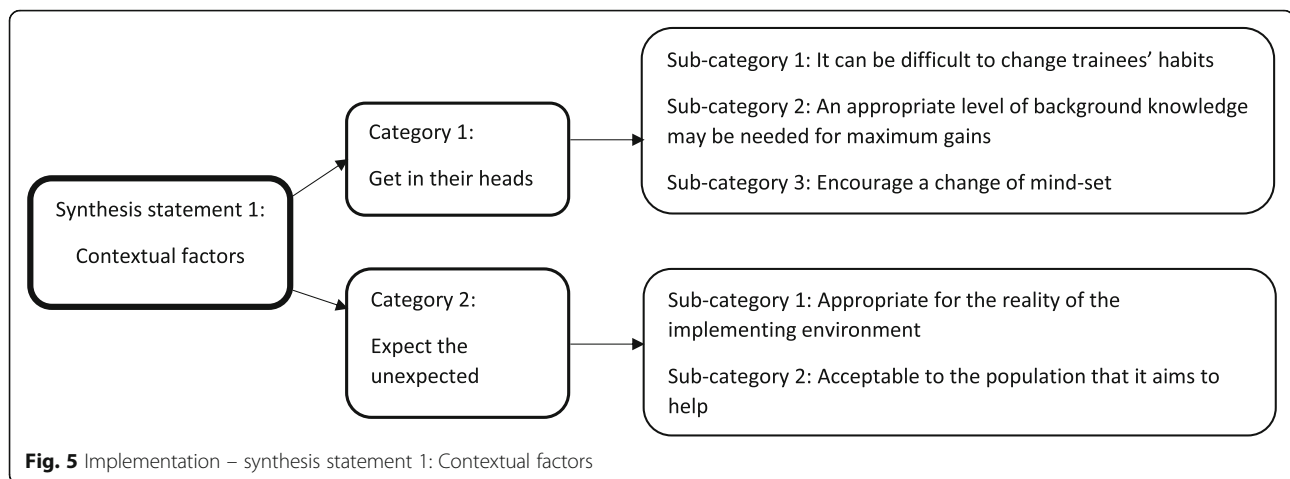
Synthesis statement 1:

Contextual factors

Category 1:

Get in their heads

Sub-category 1: It can be difficult to change trainees' habits

Sub-category 2: An appropriate level of background knowledge may be needed for maximum gains

Sub-category 3: Encourage a change of mind-set

Category 2:

Expect the unexpected

Sub-category 1: Appropriate for the reality of the implementing environment

Sub-category 2: Acceptable to the population that it aims to help

Fig. 5 Implementation – synthesis statement 1: Contextual factors